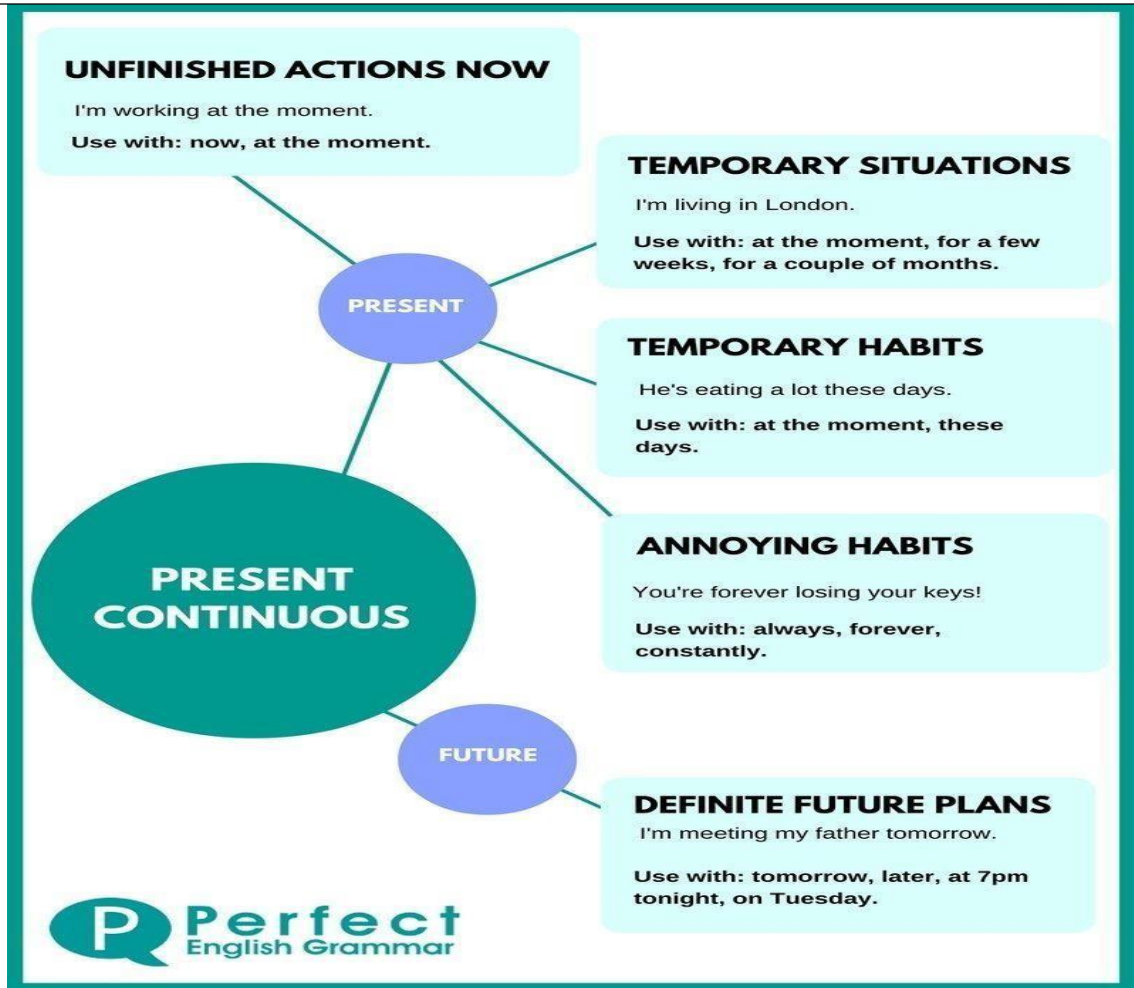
UNFINISHED ACTIONS NOW

I'm working at the moment.

Use with: now, at the moment.

TEMPORARY SITUATIONS

I'm living in London.

Use with: at the moment, for a few weeks, for a couple of months.

PRESENT

TEMPORARY HABITS

He's eating a lot these days.

Use with: at the moment, these days.

ANNOYING HABITS

You're forever losing your keys!

Use with: always, forever, constantly.

PRESENT CONTINUOUS

FUTURE

DEFINITE FUTURE PLANS

I'm meeting my father tomorrow.

Use with: tomorrow, later, at 7pm tonight, on Tuesday.

P Perfect English Grammar